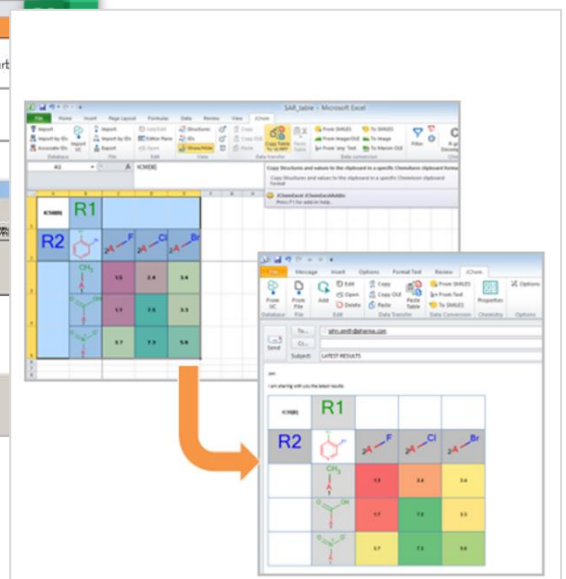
rt

SAR_table - Microsoft Excel

File Home Insert Page Layout Formulas Data Review View JChem

Import Import by IDs Associate IDs Import IJC Import Import by IDs Export Edit Structure Edit in Marvin Structures IDs Show/Hide Copy Copy Edit Paste Copy Table To IJC/RPT From SMILES From Image/OLE From any Text To SMILES To Image To Marvin OLE Filter Database File Edit View Data transfer Data conversion

A1 ICHKM

Copy Structures and values to the clipboard in a specific Chemaxon clipboard format

ICHKM R1

R2

$CH_3$

5.5 2.4 3.4

3.7 7.3 3.3

3.7 7.3 5.8

File Message Insert Options Format Text Review JChem

From IJC From File Add Edit Open Delete Copy Copy OLE Paste Paste Table From SMILES From Text To SMILES Properties Options

Database File Edit Data transfer Data Conversion Chemistry Options

Send To... Cc... Subject: LATEST RESULTS

John

I am sharing with you the latest results

ICHKM R1

R2

$CH_3$

5.5 2.4 3.4

4.7 7.3 3.3

3.7 7.3 5.8